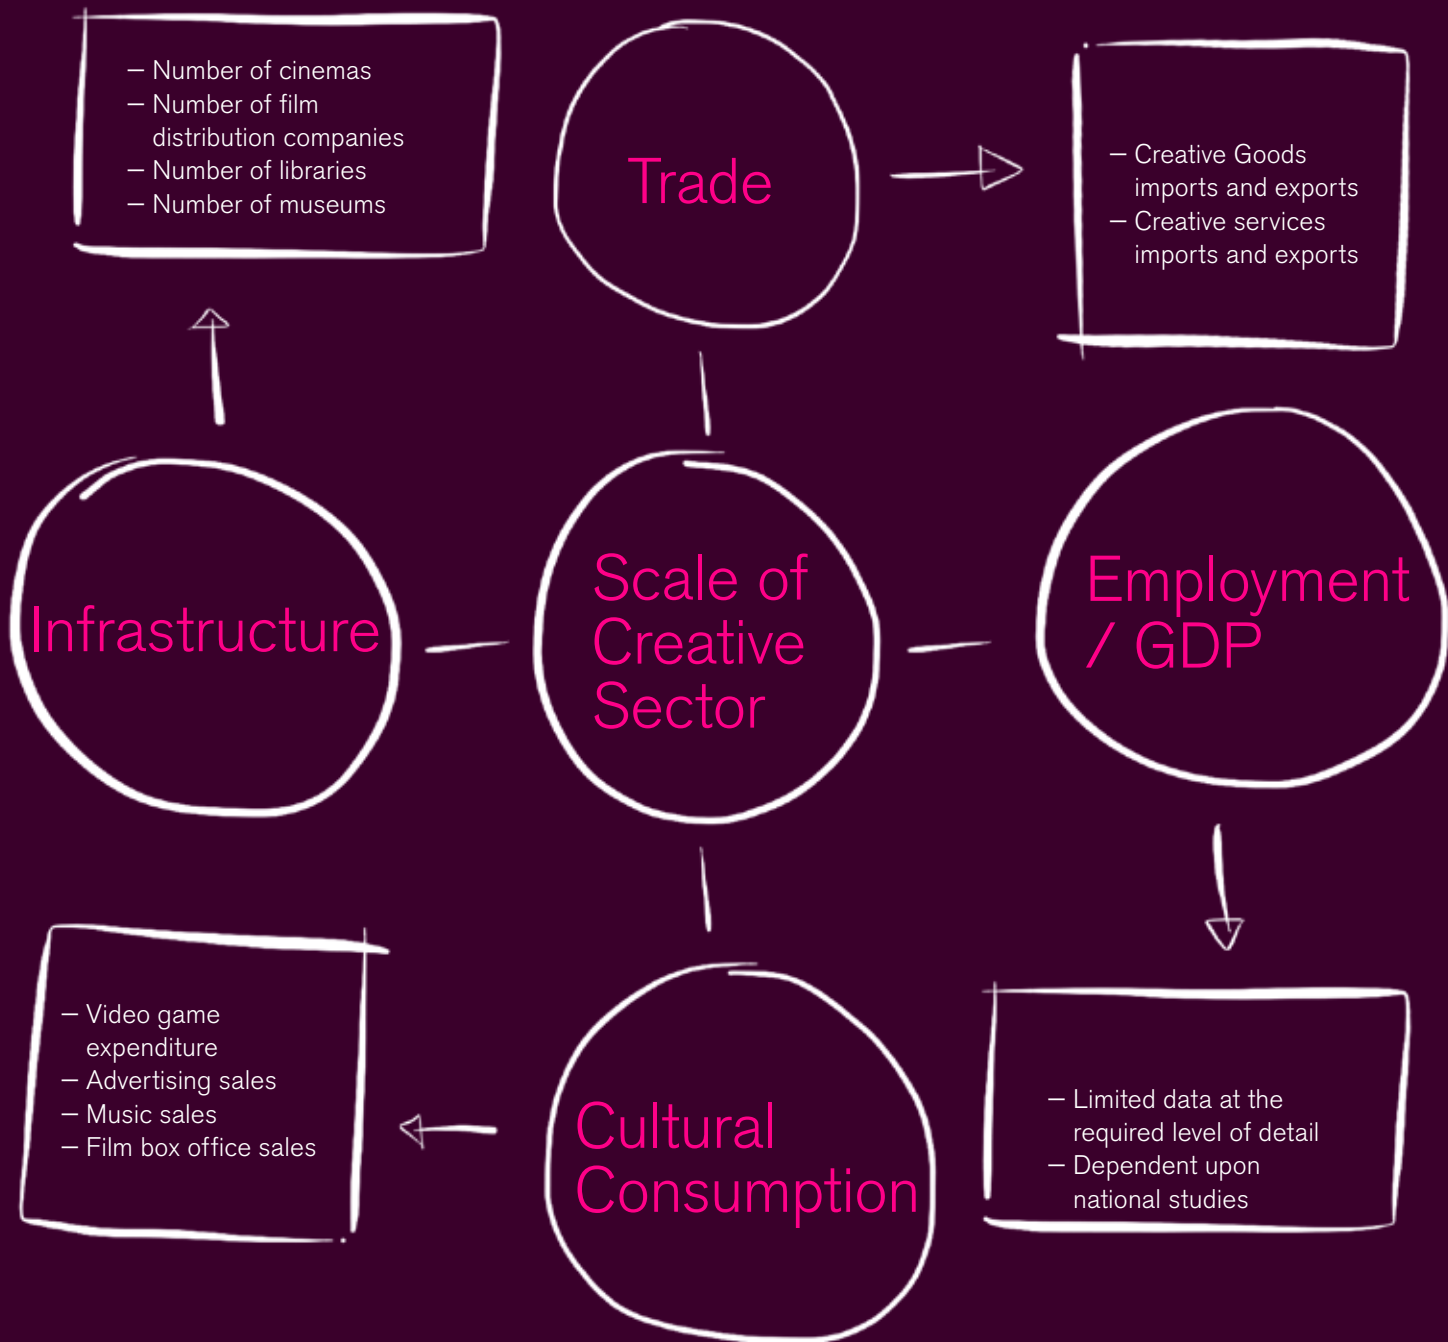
– Number of cinemas
– Number of film distribution companies
– Number of libraries
– Number of museums

Trade

– Creative Goods imports and exports
– Creative services imports and exports

Infrastructure

Scale of Creative Sector

Employment / GDP

– Video game expenditure
– Advertising sales
– Music sales
– Film box office sales

Cultural Consumption

– Limited data at the required level of detail
– Dependent upon national studies